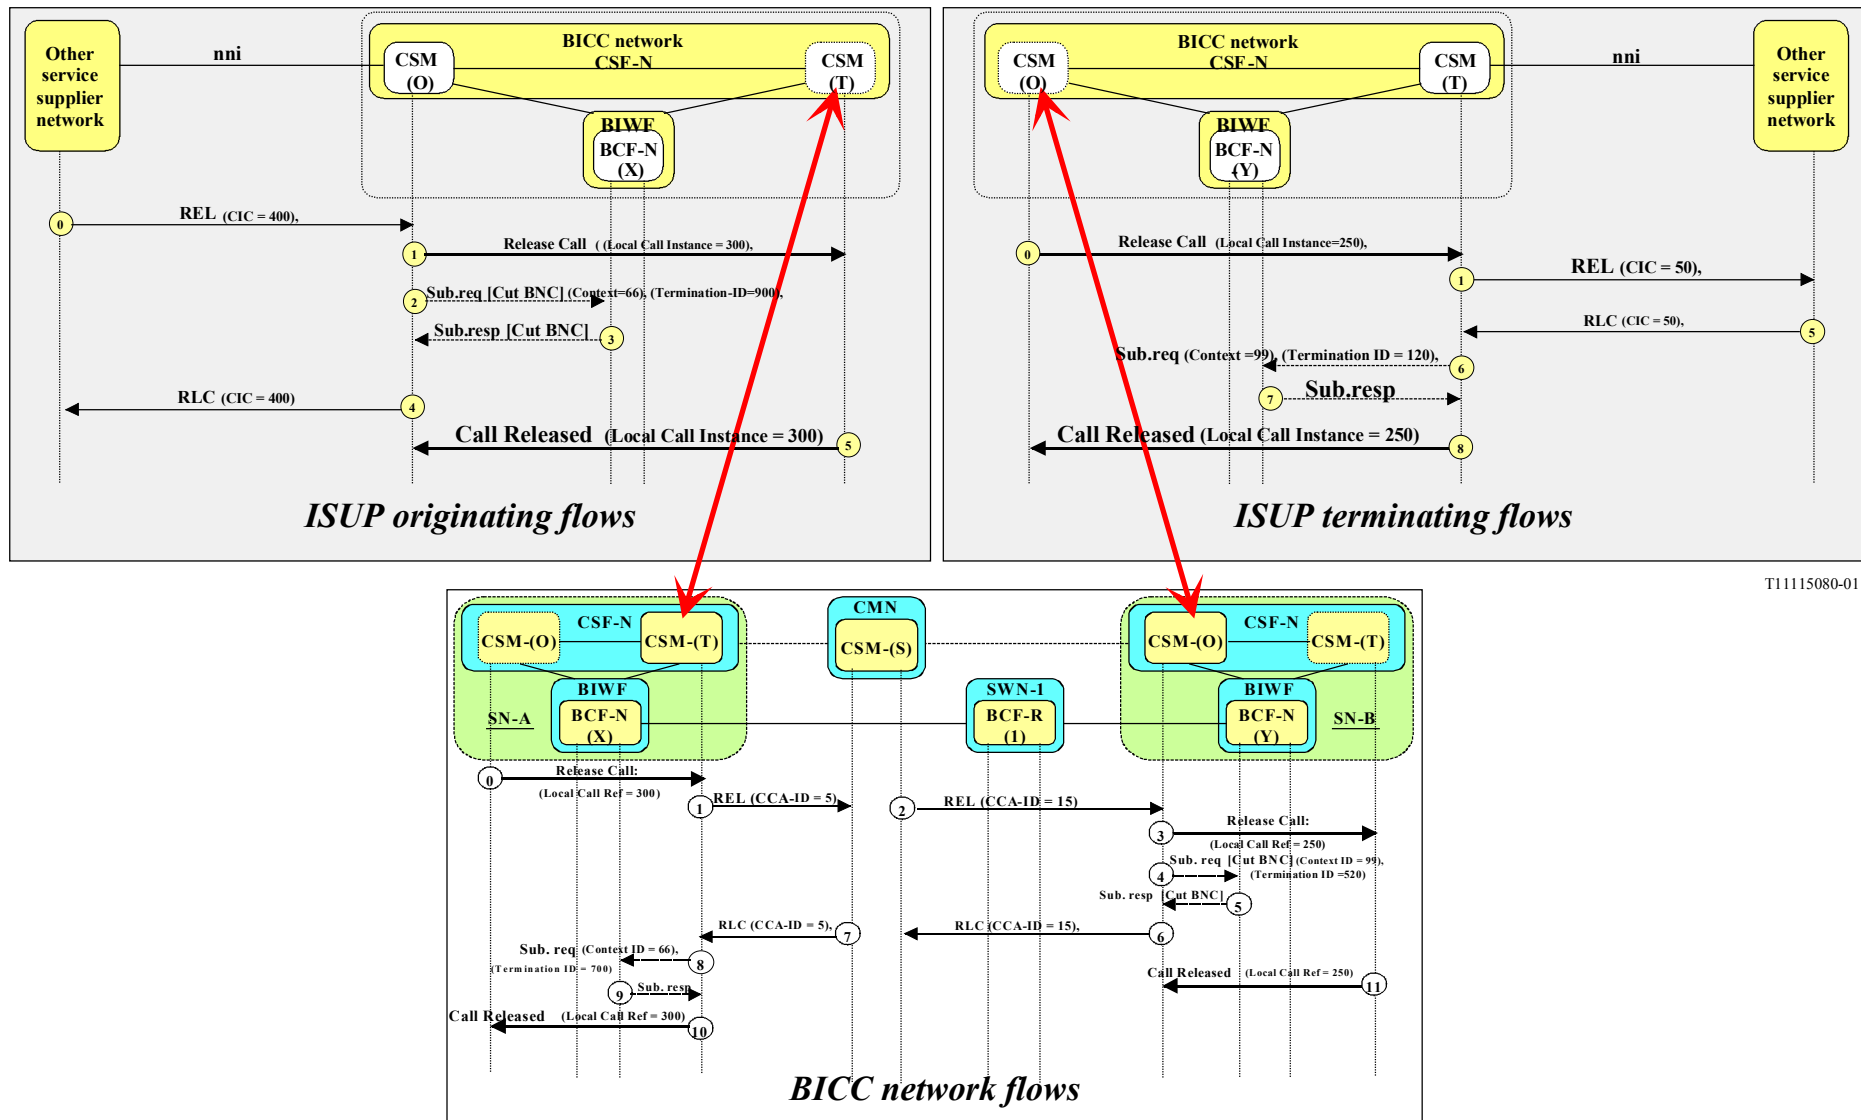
Other service supplier network

nni

BICC network CSF-N

CSM (O)

CSM (T)

BIWF

BCF-N (X)

0 REL (CIC = 400),

1 Release Call ( (Local Call Instance = 300),

2 Sub.req [Cut BNC] (Context=66), (Termination-ID=900),

Sub.resp [Cut BNC] 3

RLC (CIC = 400) 4

Call Released (Local Call Instance = 300) 5

ISUP originating flows

BICC network CSF-N

CSM (O)

CSM (T)

nni

Other service supplier network

BIWF

BCF-N (Y)

0 Release Call (Local Call Instance=250),

1 REL (CIC = 50),

RLC (CIC = 50), 5

Sub.req (Context =99), (Termination ID = 120), 6

7 Sub.resp

Call Released (Local Call Instance = 250) 8

ISUP terminating flows

T11115080-01

CSF-N

CSM-(O)

CSM-(T)

CMN

CSM-(S)

CSF-N

CSM-(O)

CSM-(T)

BIWF

SN-A

BCF-N (X)

SWN-1

BCF-R (1)

BIWF

BCF-N (Y)

SN-B

0 Release Call: (Local Call Ref = 300)

1 REL (CCA-ID = 5),

2 REL (CCA-ID = 15),

3 Release Call: (Local Call Ref = 250)

4 Sub. req [Cut BNC] (Context ID = 99), (Termination ID =520)

Sub. resp [Cut BNC] 5

RLC (CCA-ID = 5), 7

RLC (CCA-ID = 15), 6

Sub. req (Context ID = 66), (Termination ID = 700) 8

9 Sub. resp

Call Released (Local Call Ref = 250) 11

Call Released (Local Call Ref = 300) 10

BICC network flows